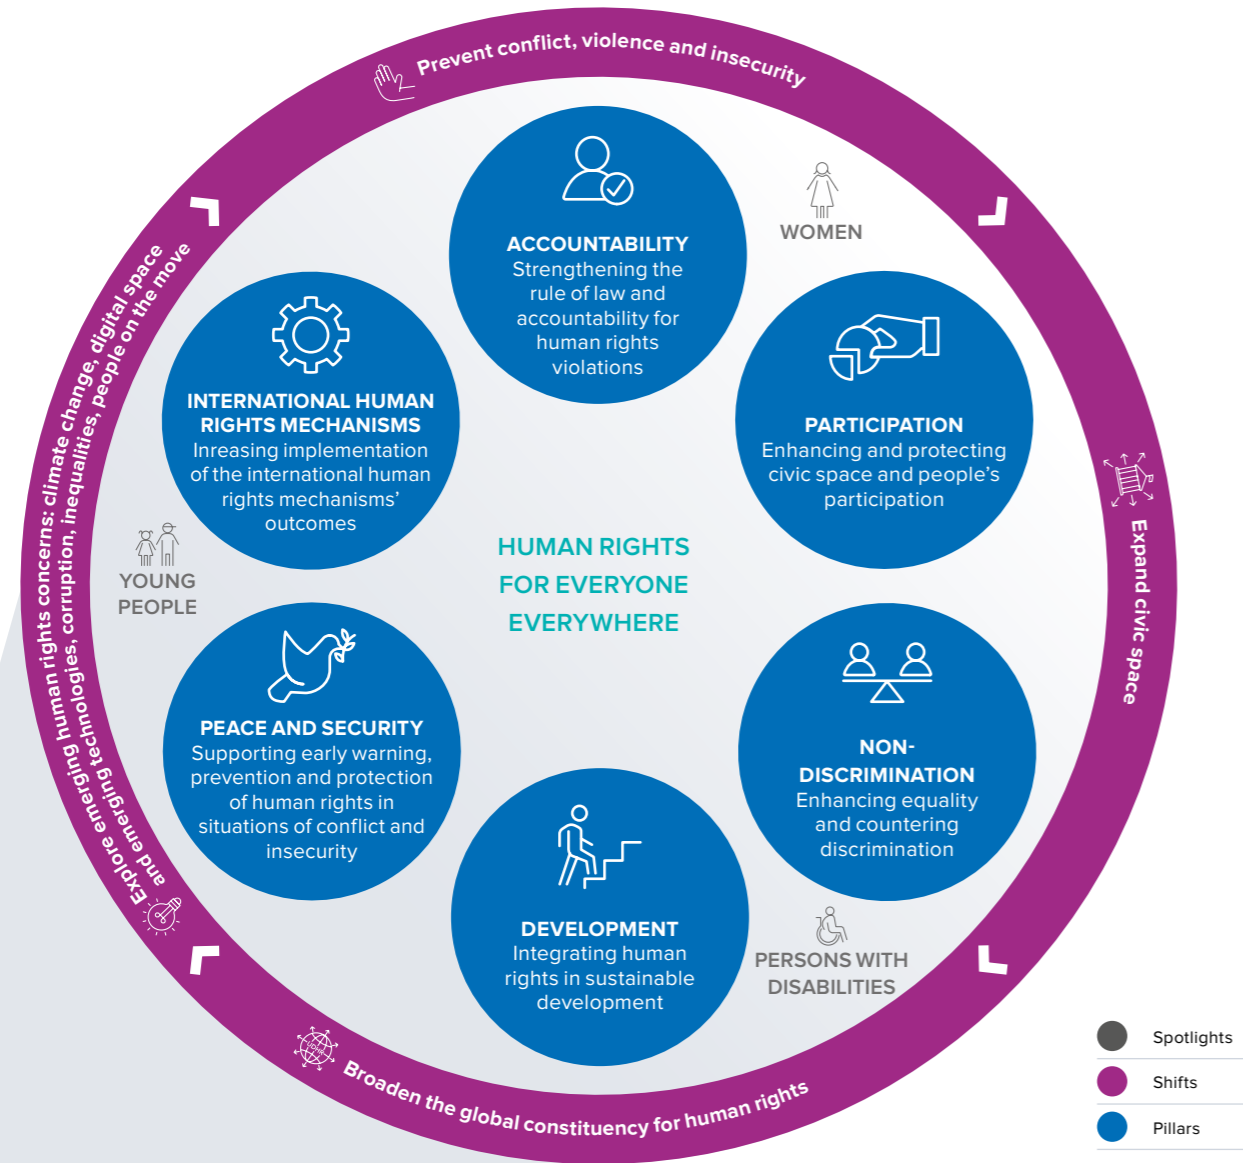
Prevent conflict, violence and insecurity

WOMEN

ACCOUNTABILITY
Strengthening the rule of law and accountability for human rights violations

INTERNATIONAL HUMAN RIGHTS MECHANISMS
Inreasing implementation of the international human rights mechanisms' outcomes

PARTICIPATION
Enhancing and protecting civic space and people's participation

Expand civic space

HUMAN RIGHTS
FOR EVERYONE
EVERYWHERE

YOUNG PEOPLE

PEACE AND SECURITY
Supporting early warning, prevention and protection of human rights in situations of conflict and insecurity

NON-DISCRIMINATION
Enhancing equality and countering discrimination

DEVELOPMENT
Integrating human rights in sustainable development

PERSONS WITH DISABILITIES

Explore emerging human rights concerns: climate change, digital space and emerging technologies, corruption, inequalities, people on the move

Broaden the global constituency for human rights

Spotlights
Shifts
Pillars